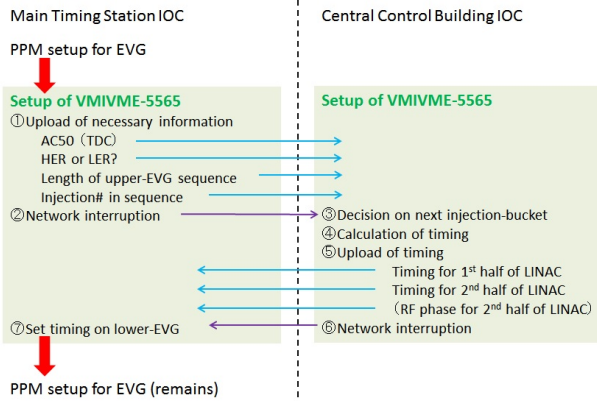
Main Timing Station IOC

Central Control Building IOC

PPM setup for EVG

Setup of VMIVME-5565

①Upload of necessary information

AC50（TDC）

HER or LER?

Length of upper-EVG sequence

Injection# in sequence

②Network interruption

⑦Set timing on lower-EVG

Setup of VMIVME-5565

③Decision on next injection-bucket

④Calculation of timing

⑤Upload of timing

Timing for 1$^{st}$ half of LINAC

Timing for 2$^{nd}$ half of LINAC

（RF phase for 2$^{nd}$ half of LINAC）

⑥Network interruption

PPM setup for EVG (remains)